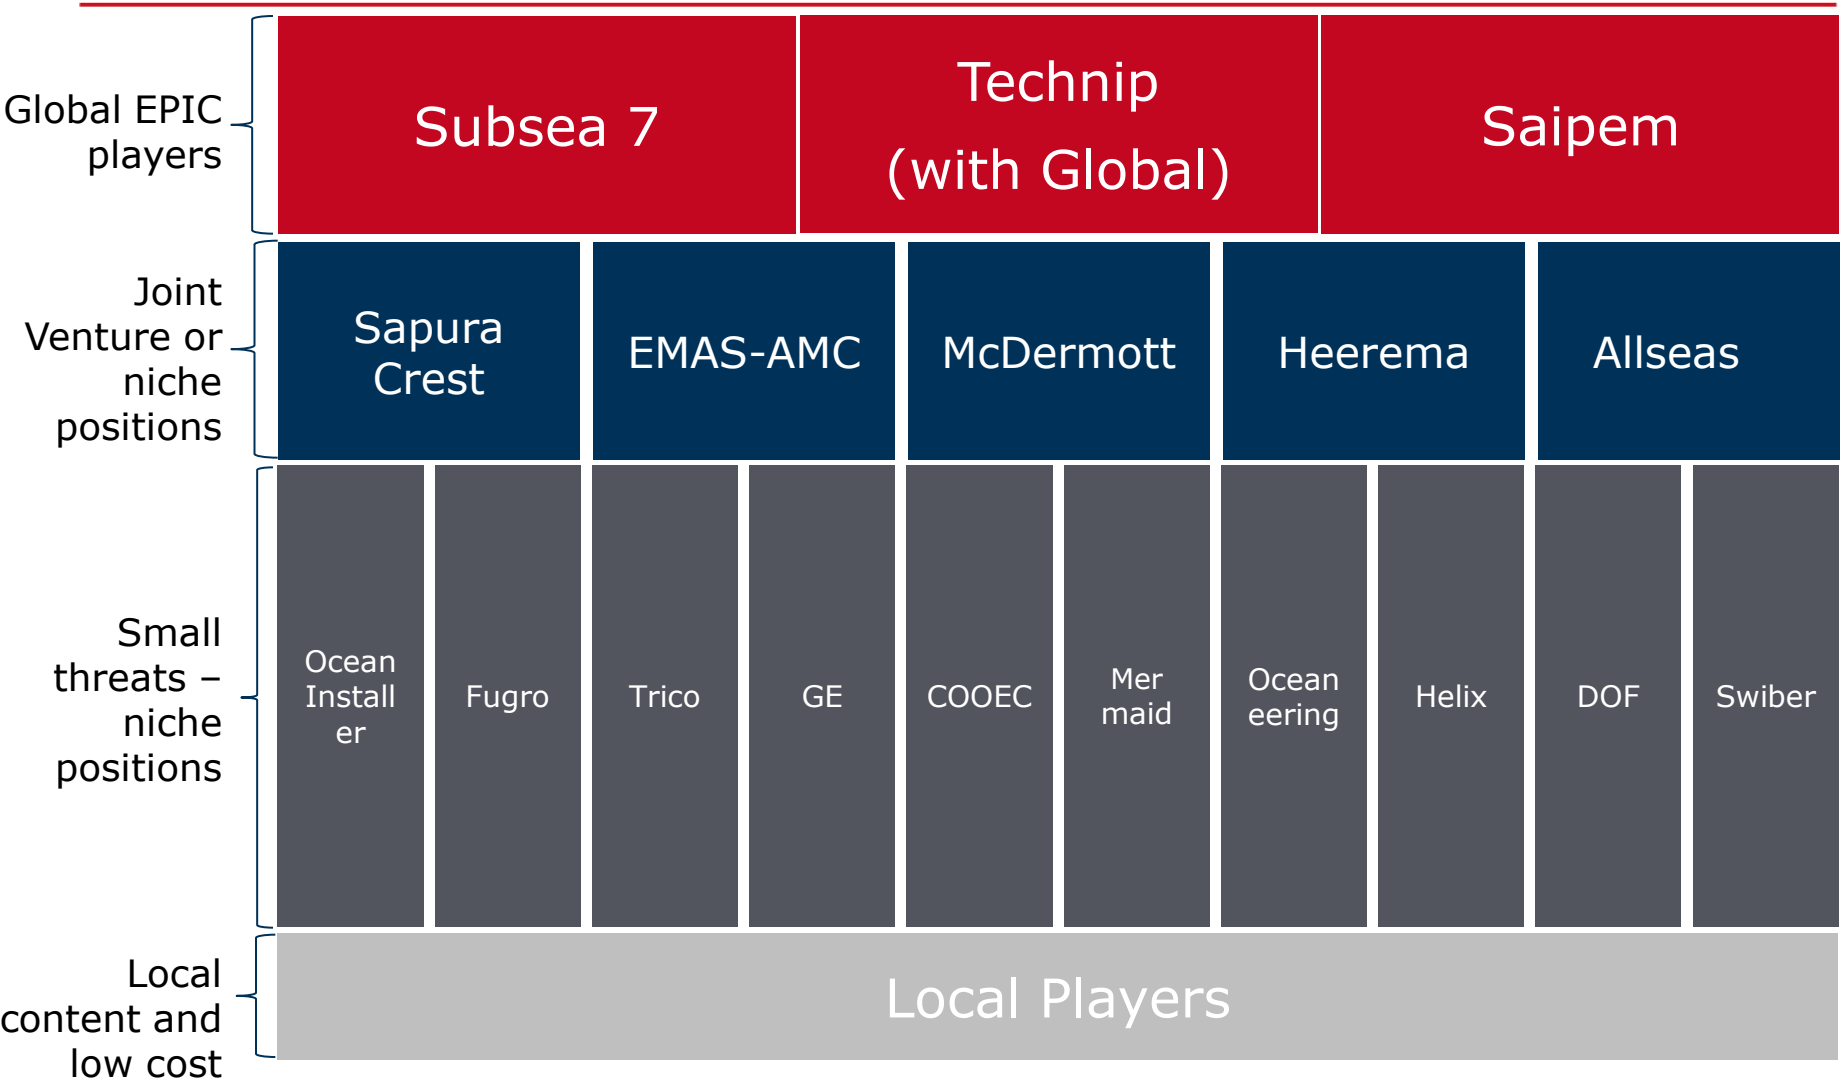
Global EPIC players

| Subsea 7 | Technip (with Global) | Saipem |
|---|---|---|

Joint Venture or niche positions

| Sapura Crest | EMAS-AMC | McDermott | Heerema | Allseas |
|---|---|---|---|---|

Small threats – niche positions

| Ocean Install er | Fugro | Trico | GE | COOEC | Mer maid | Ocean eering | Helix | DOF | Swiber |
|---|---|---|---|---|---|---|---|---|---|

Local content and low cost

Local Players